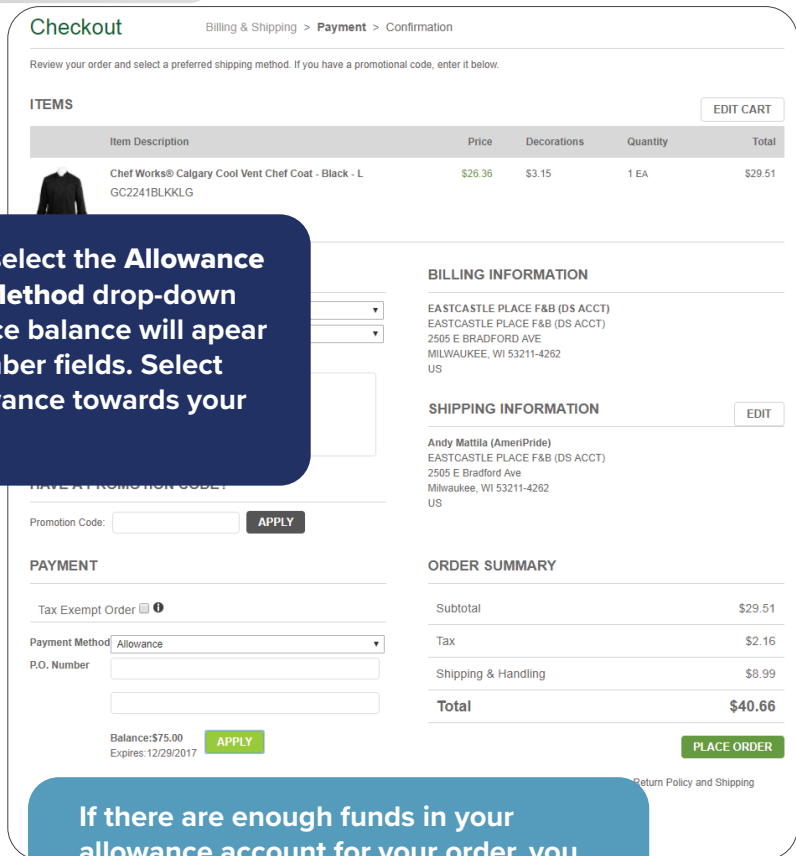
Checkout Billing & Shipping > **Payment** > Confirmation

Review your order and select a preferred shipping method. If you have a promotional code, enter it below.

ITEMS

EDIT CART

| | Item Description | Price | Decorations | Quantity | Total |
|---|---|---|---|---|---|
| | Chef Works® Calgary Cool Vent Chef Coat - Black - L GC2241BLKKLG | $26.36 | $3.15 | 1 EA | $29.51 |

elect the Allowance Method drop-down ce balance will apear ber fields. Select vance towards your

BILLING INFORMATION

EASTCASTLE PLACE F&B (DS ACCT)
EASTCASTLE PLACE F&B (DS ACCT)
2505 E BRADFORD AVE
MILWAUKEE, WI 53211-4262
US

SHIPPING INFORMATION

EDIT

Andy Mattila (AmeriPride)
EASTCASTLE PLACE F&B (DS ACCT)
2505 E Bradford Ave
Milwaukee, WI 53211-4262
US

HAVE A PROMOTION CODE?

Promotion Code: APPLY

PAYMENT

Tax Exempt Order

Payment Method Allowance

P.O. Number

Balance:$75.00
Expires:12/29/2017

APPLY

ORDER SUMMARY

| | |
|---|---|
| Subtotal | $29.51 |
| Tax | $2.16 |
| Shipping & Handling | $8.99 |
| Total | $40.66 |

PLACE ORDER

Return Policy and Shipping

If there are enough funds in your allowance account for your order, you